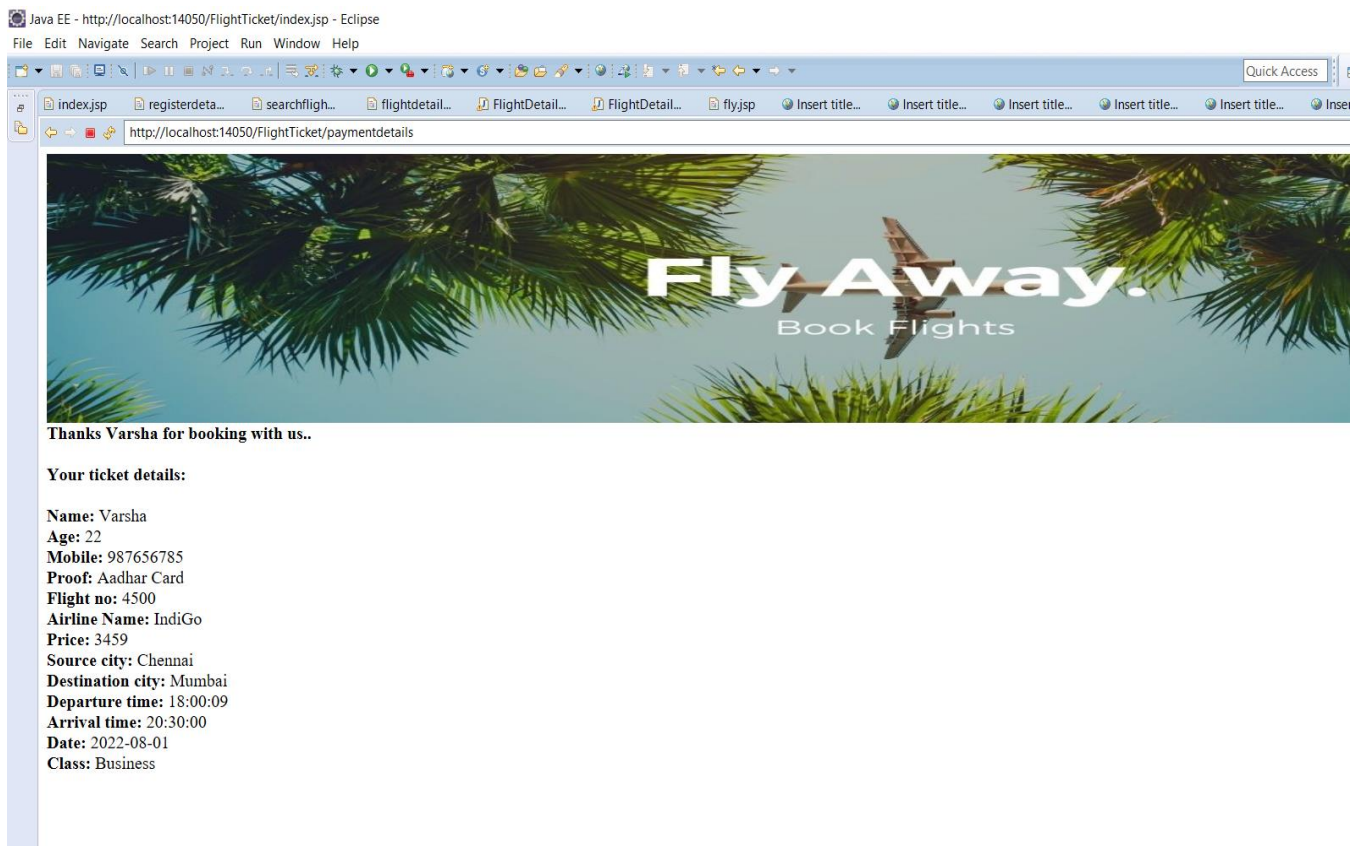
Java EE - http://localhost:14050/FlightTicket/index.jsp - Eclipse

File Edit Navigate Search Project Run Window Help

Quick Access

index.jsp registerdeta... searchfligh... flightdetail... FlightDetail... FlightDetail... fly.jsp Insert title... Insert title... Insert title... Insert title... Insert title... Inser

http://localhost:14050/FlightTicket/paymentdetails

Fly Away.
Book Flights

**Thanks Varsha for booking with us..**

**Your ticket details:**

**Name:** Varsha
**Age:** 22
**Mobile:** 987656785
**Proof:** Aadhar Card
**Flight no:** 4500
**Airline Name:** IndiGo
**Price:** 3459
**Source city:** Chennai
**Destination city:** Mumbai
**Departure time:** 18:00:09
**Arrival time:** 20:30:00
**Date:** 2022-08-01
**Class:** Business